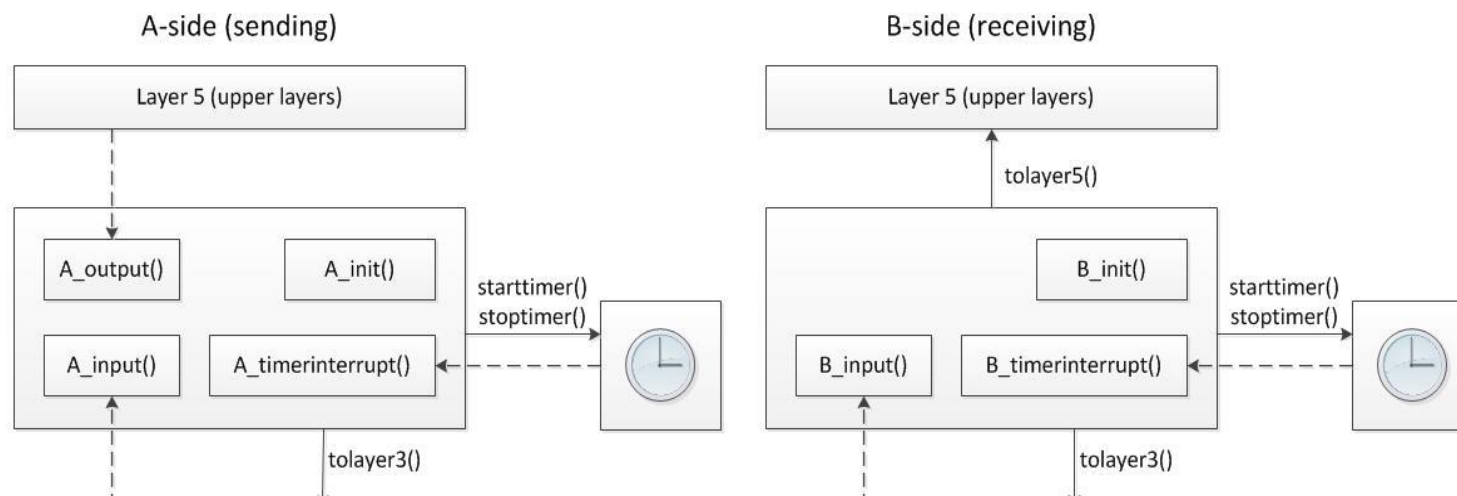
A-side (sending)

Layer 5 (upper layers)

A_output()

A_init()

starttimer()
stoptimer()

A_input()

A_timerinterrupt()

tolayer3()

B-side (receiving)

Layer 5 (upper layers)

tolayer5()

B_init()

starttimer()
stoptimer()

B_input()

B_timerinterrupt()

tolayer3()